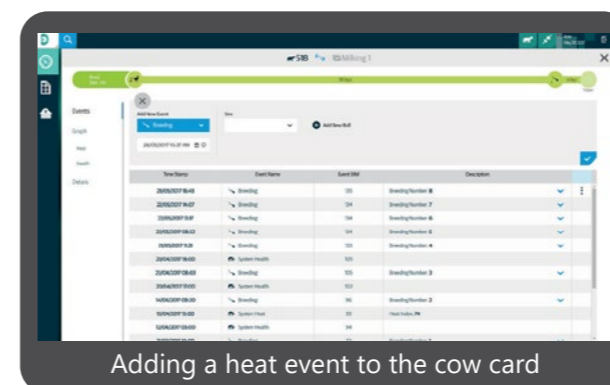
518 Milking 1

Events

Graph

Details

Add New Event

Breeding

Sire

Add New Bull

| Time Stamp | Event Name | Event DIM | Description |
|---|---|---|---|
| 28/05/2017 16:43 | Breeding | 135 | Breeding Number 8 |
| 23/05/2017 14:07 | Breeding | 134 | Breeding Number 7 |
| 22/05/2017 13:17 | Breeding | 134 | Breeding Number 6 |
| 22/05/2017 08:53 | Breeding | 134 | Breeding Number 5 |
| 19/05/2017 11:31 | Breeding | 133 | Breeding Number 4 |
| 20/04/2017 16:00 | System Health | 105 | |
| 20/04/2017 08:03 | Breeding | 105 | Breeding Number 3 |
| 20/04/2017 17:00 | System Health | 103 | |
| 14/04/2017 08:20 | Breeding | 96 | Breeding Number 2 |
| 10/04/2017 15:00 | System Heat | 93 | Heat Index 74 |
| 12/04/2017 08:00 | System Health | 94 | |

Adding a heat event to the cow card